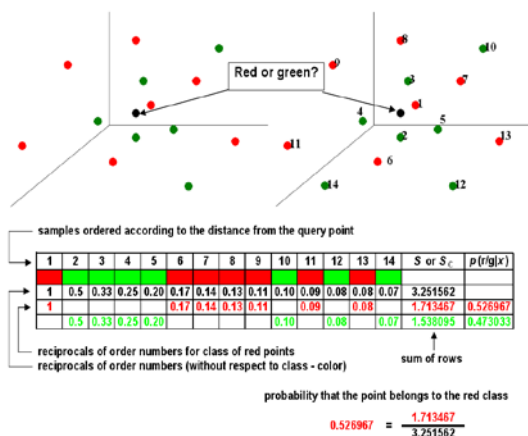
Red or green?

8
10
9
3
7
1
4
5
2
11
13
6
14
12

samples ordered according to the distance from the query point

| 1 | 2 | 3 | 4 | 5 | 6 | 7 | 8 | 9 | 10 | 11 | 12 | 13 | 14 | $S$ or $S_C$ | $p(r/g\|x)$ |
|---|---|---|---|---|---|---|---|---|---|---|---|---|---|---|---|
| | | | | | | | | | | | | | | | |
| 1 | 0.5 | 0.33 | 0.25 | 0.20 | 0.17 | 0.14 | 0.13 | 0.11 | 0.10 | 0.09 | 0.08 | 0.08 | 0.07 | 3.251562 | |
| 1 | | | | | 0.17 | 0.14 | 0.13 | 0.11 | | 0.09 | | 0.08 | | 1.713467 | 0.526967 |
| | 0.5 | 0.33 | 0.25 | 0.20 | | | | | 0.10 | | 0.08 | | 0.07 | 1.538095 | 0.473033 |

reciprocals of order numbers for class of red points
reciprocals of order numbers (without respect to class - color)

sum of rows

probability that the point belongs to the red class

$0.526967 = \frac{1.713467}{3.251562}$